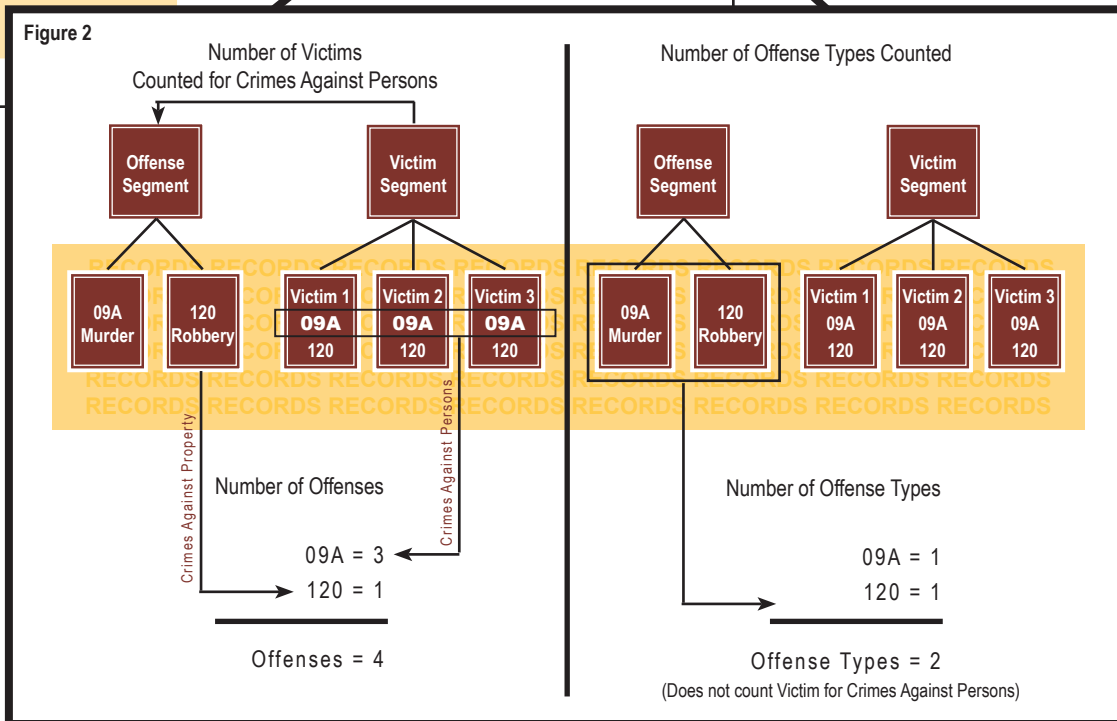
Figure 2

Number of Victims Counted for Crimes Against Persons

Offense Segment

Victim Segment

09A Murder

120 Robbery

Victim 1 09A 120

Victim 2 09A 120

Victim 3 09A 120

RECORDS RECORDS RECORDS RECORDS RECORDS RECORDS RECORDS RECORDS

Crimes Against Property

Crimes Against Persons

Number of Offenses

09A = 3

120 = 1

Offenses = 4

Number of Offense Types Counted

Offense Segment

Victim Segment

09A Murder

120 Robbery

Victim 1 09A 120

Victim 2 09A 120

Victim 3 09A 120

Number of Offense Types

09A = 1

120 = 1

Offense Types = 2

(Does not count Victim for Crimes Against Persons)